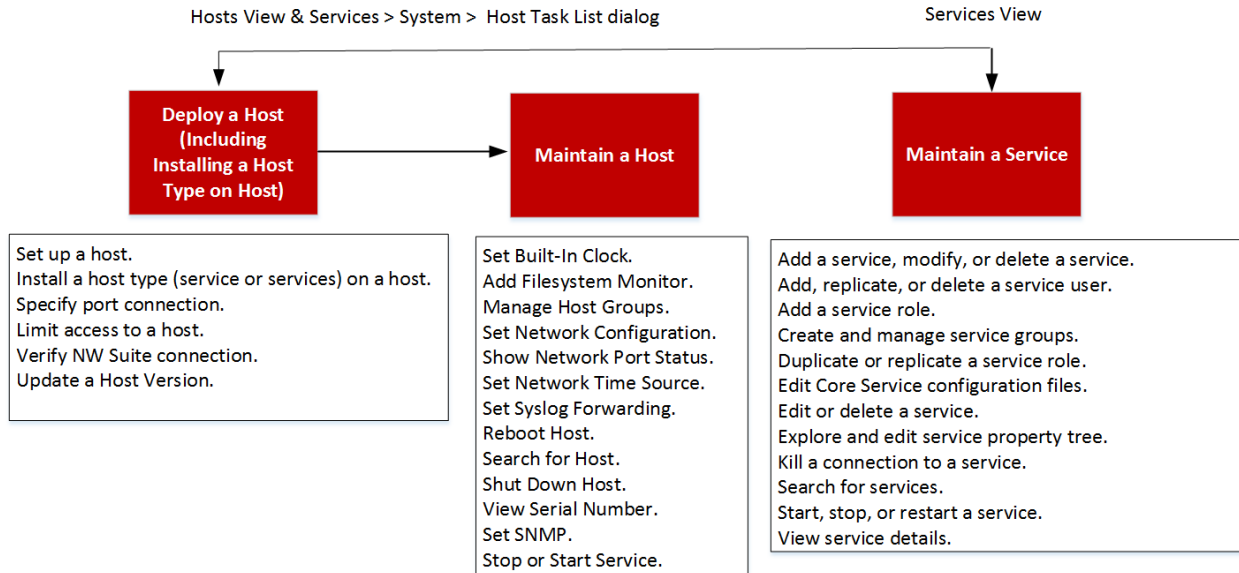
Hosts View & Services > System > Host Task List dialog

Services View

Deploy a Host (Including Installing a Host Type on Host)

Maintain a Host

Maintain a Service

Set up a host.
Install a host type (service or services) on a host.
Specify port connection.
Limit access to a host.
Verify NW Suite connection.
Update a Host Version.

Set Built-In Clock.
Add Filesystem Monitor.
Manage Host Groups.
Set Network Configuration.
Show Network Port Status.
Set Network Time Source.
Set Syslog Forwarding.
Reboot Host.
Search for Host.
Shut Down Host.
View Serial Number.
Set SNMP.
Stop or Start Service.

Add a service, modify, or delete a service.
Add, replicate, or delete a service user.
Add a service role.
Create and manage service groups.
Duplicate or replicate a service role.
Edit Core Service configuration files.
Edit or delete a service.
Explore and edit service property tree.
Kill a connection to a service.
Search for services.
Start, stop, or restart a service.
View service details.